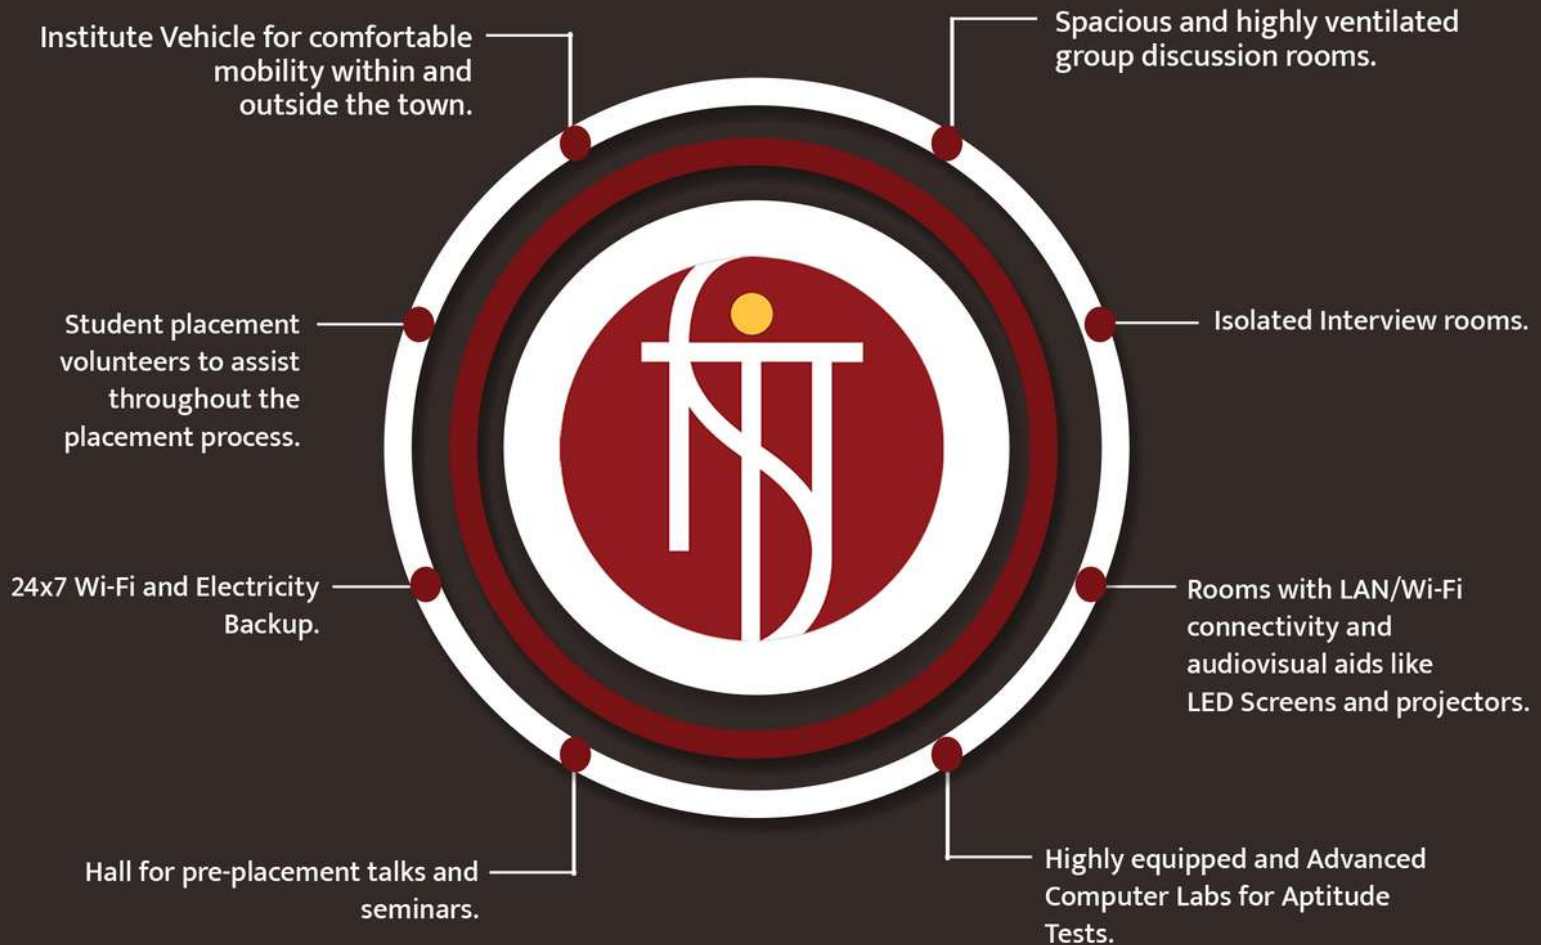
Institute Vehicle for comfortable mobility within and outside the town.

Spacious and highly ventilated group discussion rooms.

Student placement volunteers to assist throughout the placement process.

Isolated Interview rooms.

24x7 Wi-Fi and Electricity Backup.

Rooms with LAN/Wi-Fi connectivity and audiovisual aids like LED Screens and projectors.

Hall for pre-placement talks and seminars.

Highly equipped and Advanced Computer Labs for Aptitude Tests.